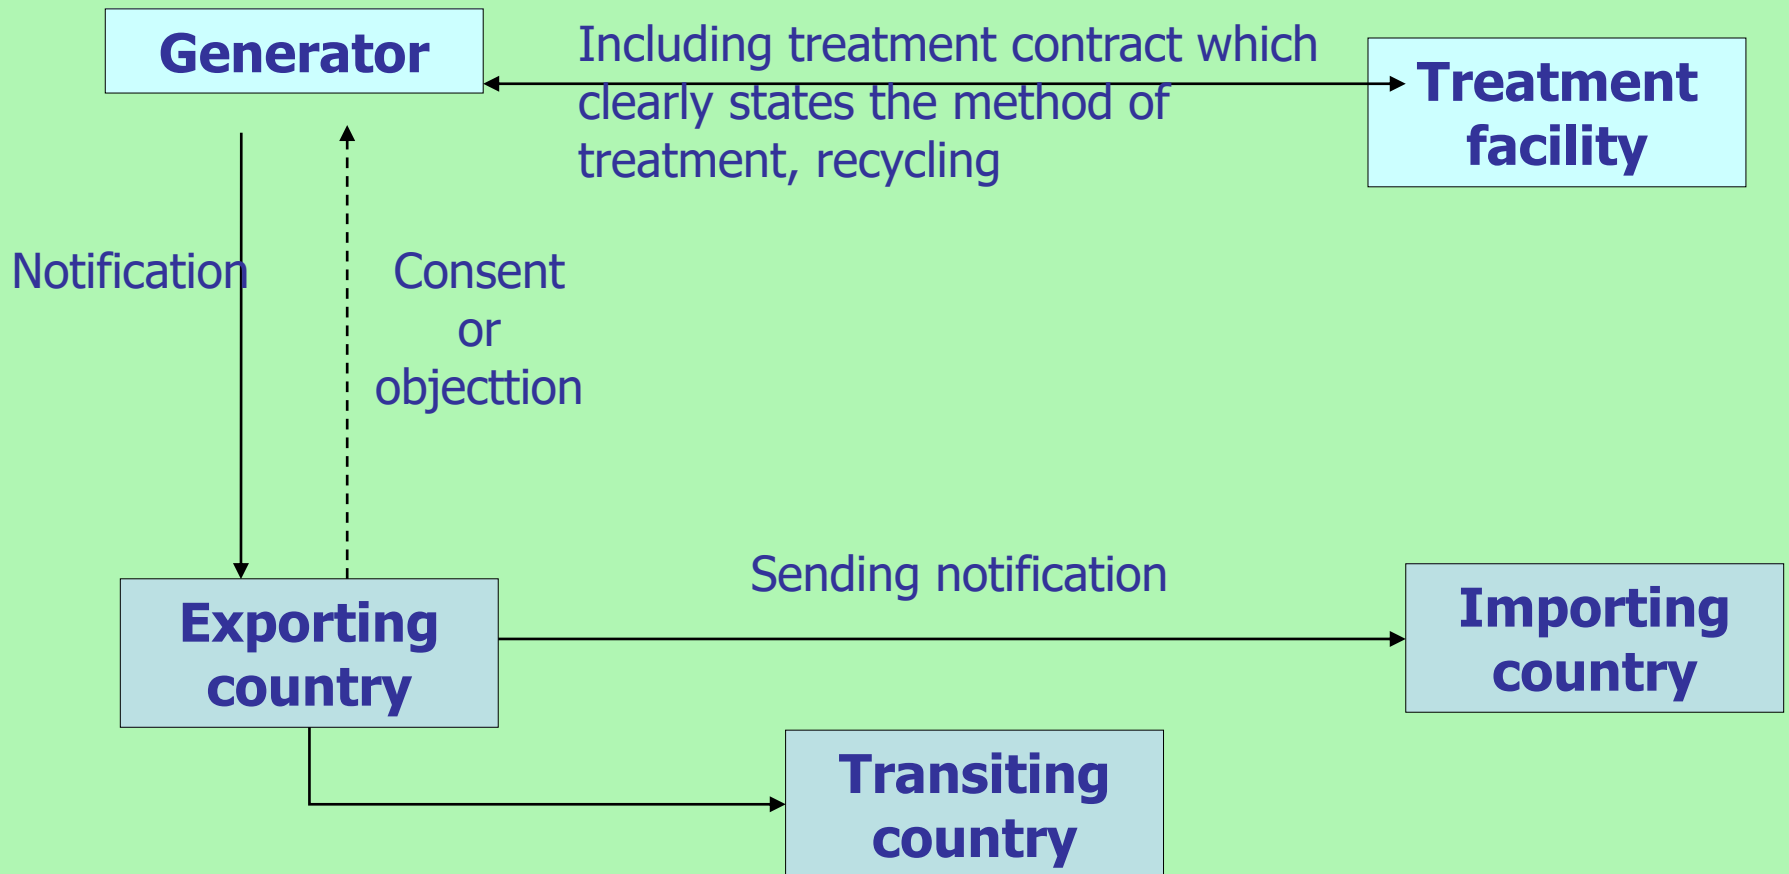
Generator

Including treatment contract which clearly states the method of treatment, recycling

Treatment facility

Notification

Consent or objecttion

Sending notification

Exporting country

Importing country

Transiting country